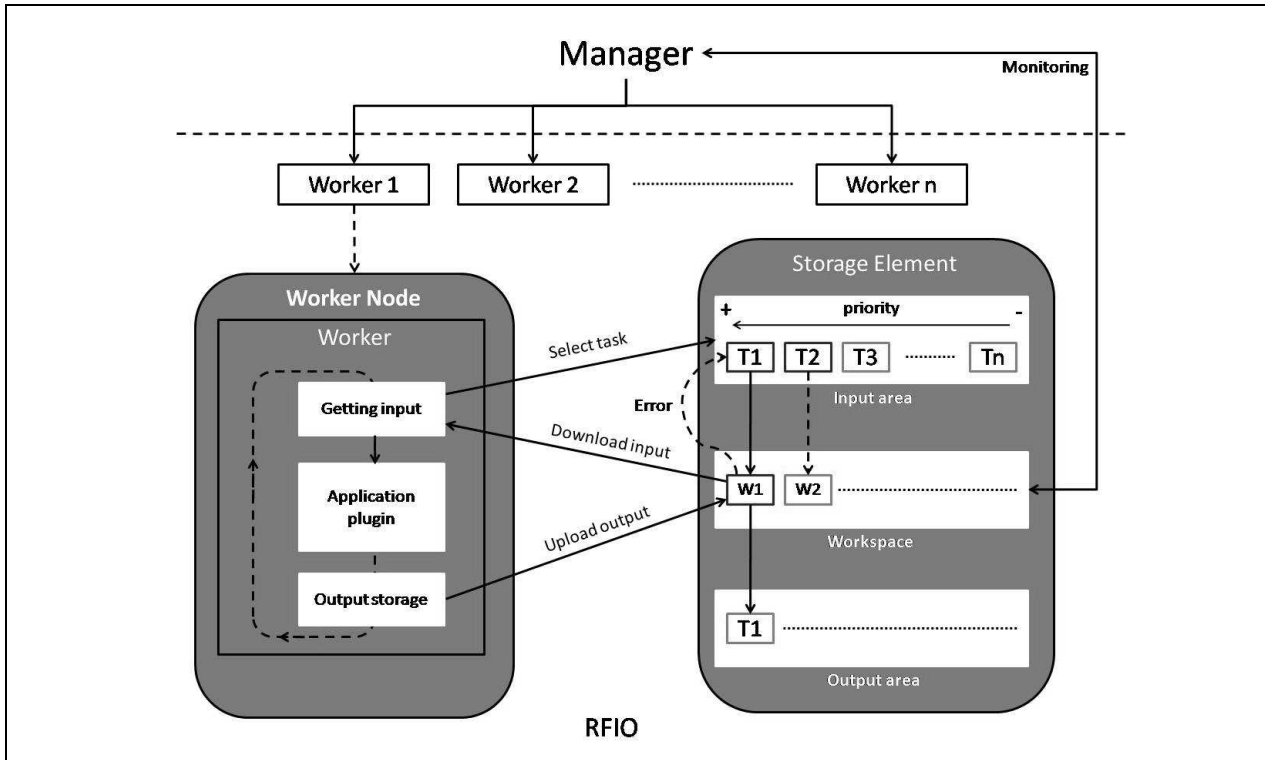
Manager
Monitoring
Worker 1
Worker 2
Worker n
Worker Node
Worker
Getting input
Application plugin
Output storage
Storage Element
+ priority -
Select task
T1 T2 T3 Tn
Input area
Error
Download input
W1 W2
Upload output
Workspace
T1
Output area
RFIO